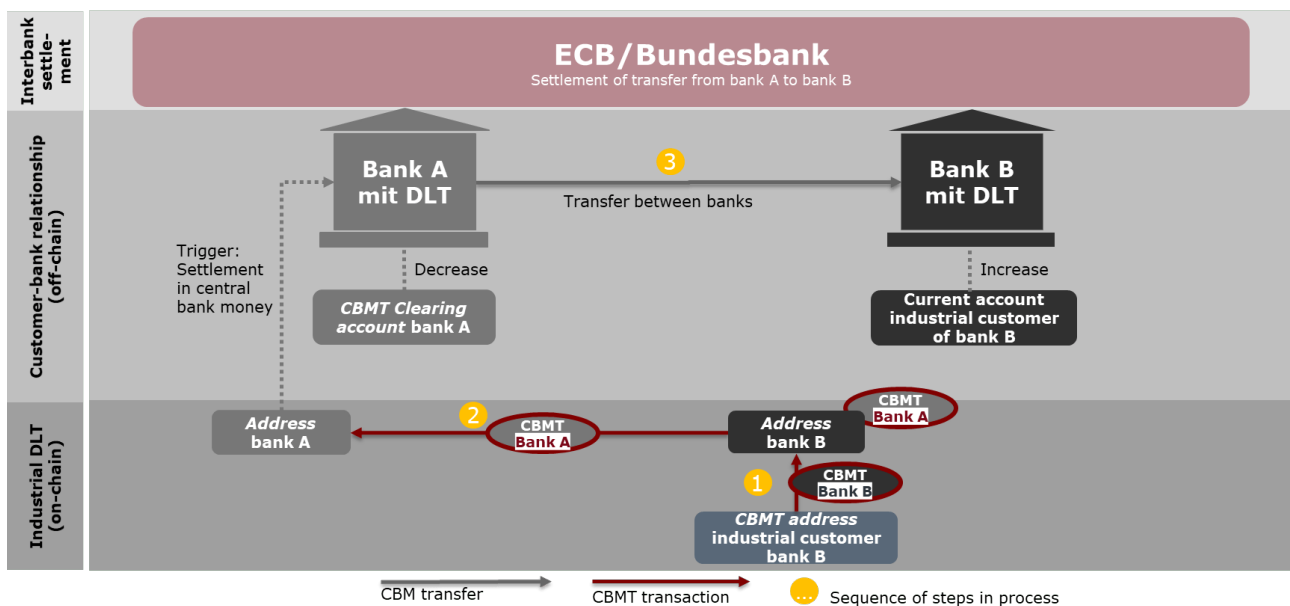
Interbank settlement

ECB/Bundesbank
Settlement of transfer from bank A to bank B

Customer-bank relationship (off-chain)

Bank A mit DLT

3
Transfer between banks

Bank B mit DLT

Trigger: Settlement in central bank money

Decrease

CBMT Clearing account bank A

Increase

Current account industrial customer of bank B

Industrial DLT (on-chain)

Address bank A

2
CBMT Bank A

Address bank B

CBMT Bank A

1
CBMT Bank B

CBMT address industrial customer bank B

CBM transfer
CBMT transaction
...
Sequence of steps in process